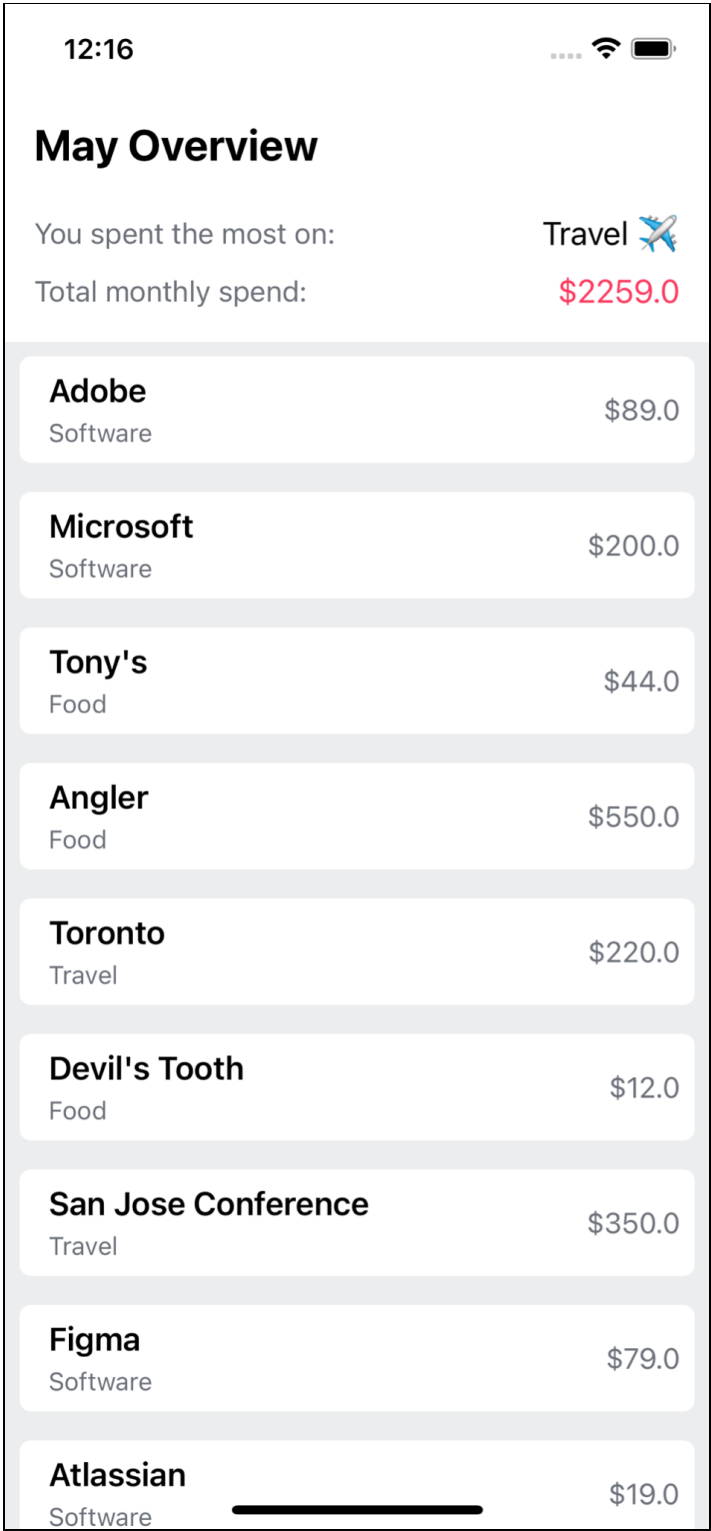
12:16

May Overview

You spent the most on: Travel ✈️

Total monthly spend: $2259.0

Adobe
Software
$89.0

Microsoft
Software
$200.0

Tony's
Food
$44.0

Angler
Food
$550.0

Toronto
Travel
$220.0

Devil's Tooth
Food
$12.0

San Jose Conference
Travel
$350.0

Figma
Software
$79.0

Atlassian
Software
$19.0